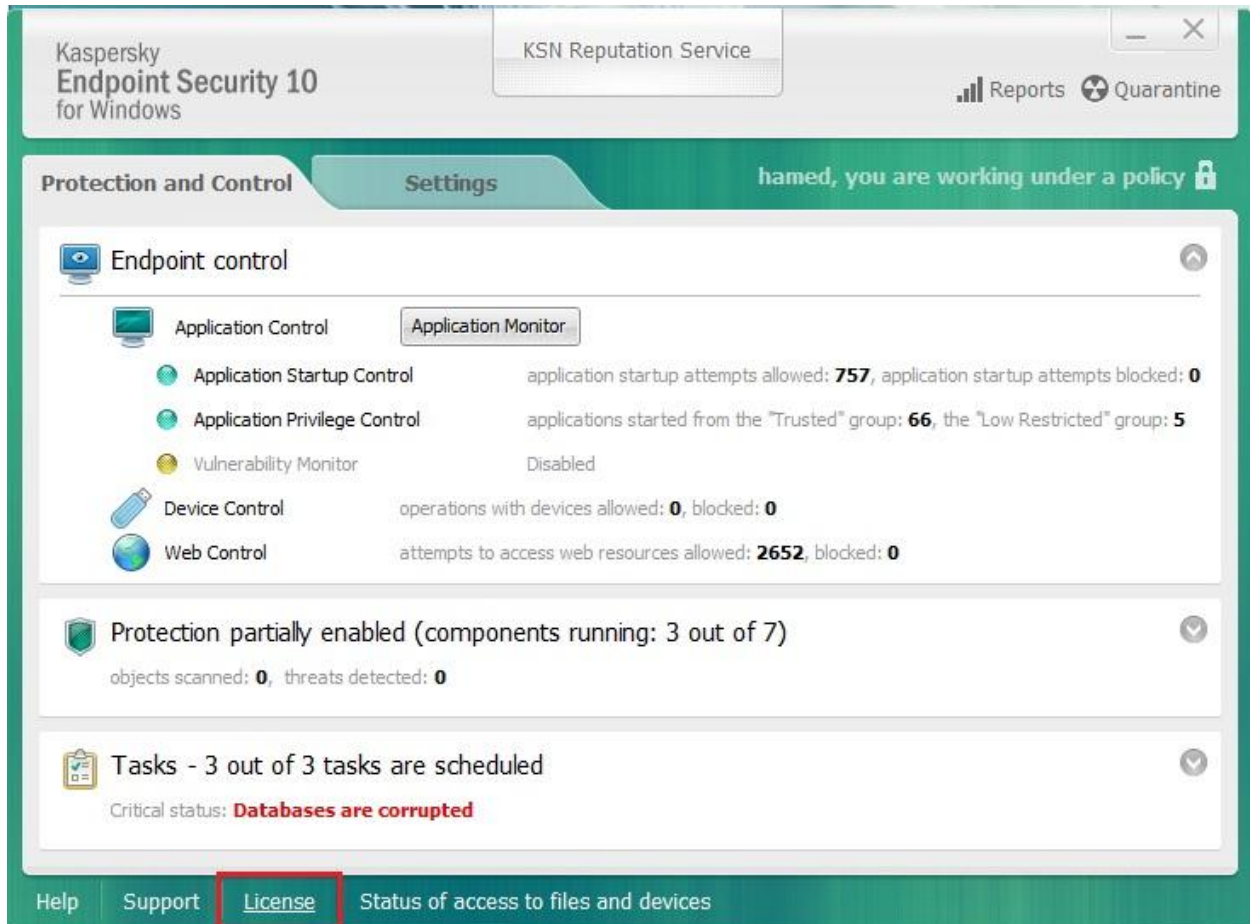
Kaspersky
Endpoint Security 10
for Windows

KSN Reputation Service

Reports Quarantine

Protection and Control

Settings

hamed, you are working under a policy

Endpoint control

Application Control

Application Monitor

Application Startup Control

application startup attempts allowed: **757**, application startup attempts blocked: **0**

Application Privilege Control

applications started from the "Trusted" group: **66**, the "Low Restricted" group: **5**

Vulnerability Monitor

Disabled

Device Control

operations with devices allowed: **0**, blocked: **0**

Web Control

attempts to access web resources allowed: **2652**, blocked: **0**

Protection partially enabled (components running: 3 out of 7)

objects scanned: **0**, threats detected: **0**

Tasks - 3 out of 3 tasks are scheduled

Critical status: **Databases are corrupted**

Help Support License Status of access to files and devices